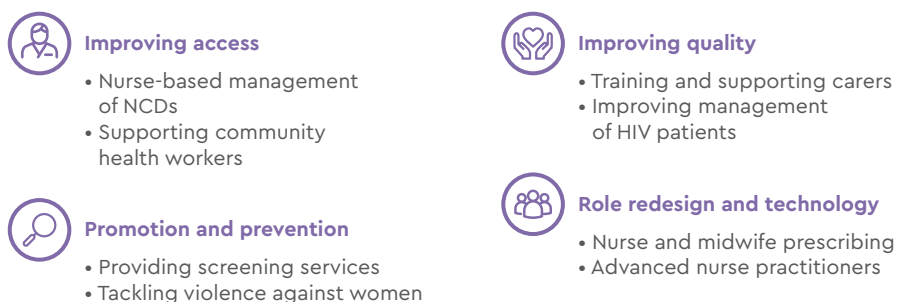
Improving access

• Nurse-based management of NCDs
• Supporting community health workers

Promotion and prevention

• Providing screening services
• Tackling violence against women

Improving quality

• Training and supporting carers
• Improving management of HIV patients

Role redesign and technology

• Nurse and midwife prescribing
• Advanced nurse practitioners